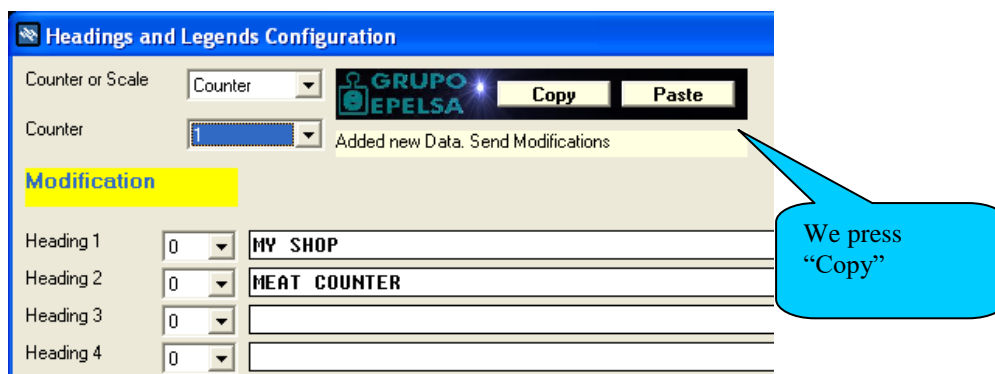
Headings and Legends Configuration

Counter or Scale Counter

Counter 1

GRUPO EPELSA

Copy

Paste

Added new Data. Send Modifications

Modification

Heading 1 0 MY SHOP

Heading 2 0 MEAT COUNTER

Heading 3 0

Heading 4 0

We press "Copy"